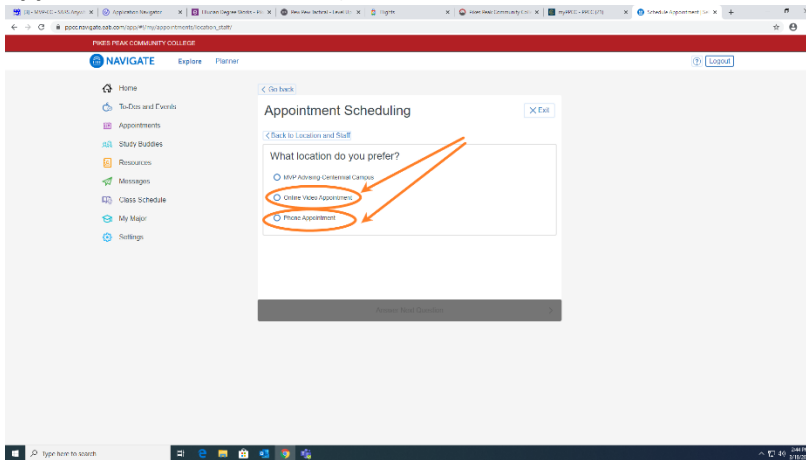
Application Navigator
Schedule Appointment
ppcc.navigate.eab.com/app/#/my/appointments/location_staff/

PIKES PEAK COMMUNITY COLLEGE

NAVIGATE Explore Planner

Logout

Home
To-Dos and Events
Appointments
Study Buddies
Resources
Messages
Class Schedule
My Major
Settings

< Go back

Appointment Scheduling

Exit

< Back to Location and Staff

What location do you prefer?

MVP Advising-Centennial Campus
Online Video Appointment
Phone Appointment

Answer Next Question

Type here to search